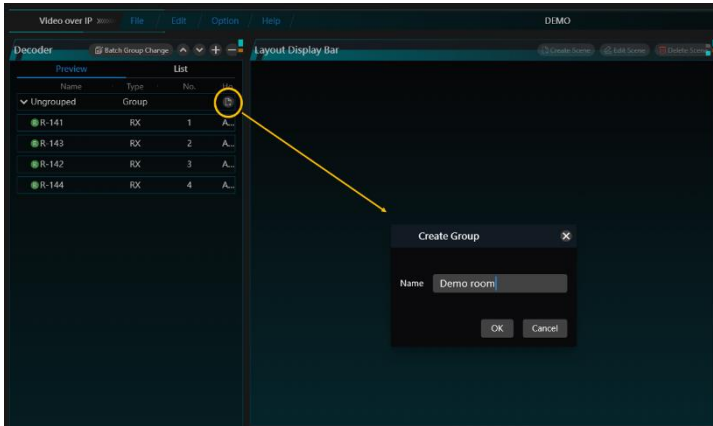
Video over IP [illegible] File Edit Option Help DEMO

Decoder Batch Group Change

Layout Display Bar

Create Scene Edit Scene Delete Scene

Preview List

| Name | Type | No. | Ho |
|---|---|---|---|
| Ungrouped | Group | | |
| R-141 | RX | 1 | A... |
| R-143 | RX | 2 | A... |
| R-142 | RX | 3 | A... |
| R-144 | RX | 4 | A... |

Create Group

Name Demo room

OK Cancel